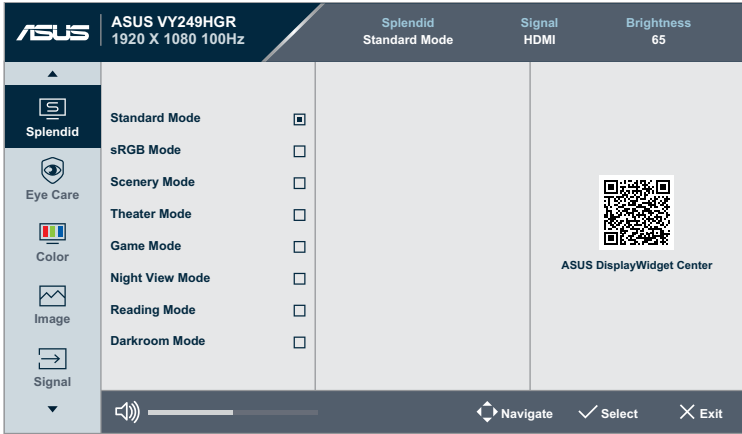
ASUS

ASUS VY249HGR
1920 X 1080 100Hz

Splendid
Standard Mode

Signal
HDMI

Brightness
65

Splendid

Eye Care

Color

Image

Signal

Standard Mode

sRGB Mode

Scenery Mode

Theater Mode

Game Mode

Night View Mode

Reading Mode

Darkroom Mode

ASUS DisplayWidget Center

Navigate

Select

Exit